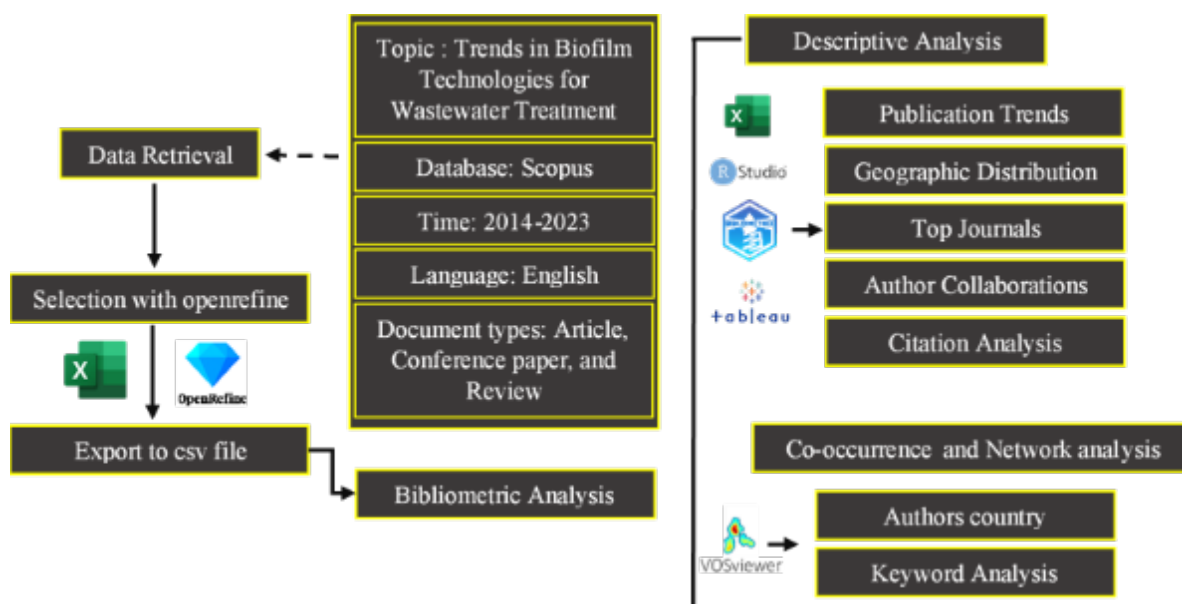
Topic : Trends in Biofilm Technologies for Wastewater Treatment

Database: Scopus

Time: 2014-2023

Language: English

Document types: Article, Conference paper, and Review

Data Retrieval

Selection with openrefine

OpenRefine

Export to csv file

Bibliometric Analysis

Descriptive Analysis

R Studio

tableau

Publication Trends

Geographic Distribution

Top Journals

Author Collaborations

Citation Analysis

Co-occurrence and Network analysis

VOSviewer

Authors country

Keyword Analysis